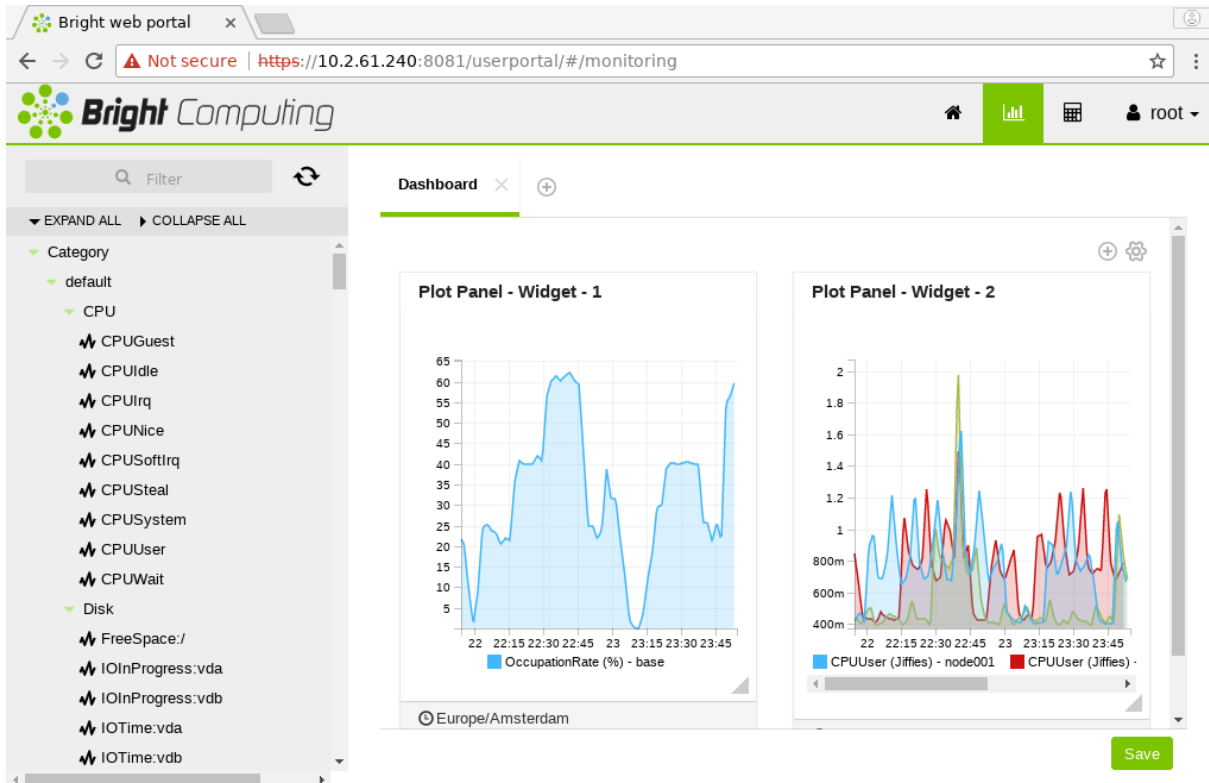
Bright web portal

Not secure | https://10.2.61.240:8081/userportal/#/monitoring

Bright Computing

root

Filter

EXPAND ALL COLLAPSE ALL

Category
default
CPU
CPUGuest
CPUIdle
CPUIrq
CPUNice
CPUSoftIrq
CPUSteal
CPUSystem
CPUUser
CPUWait
Disk
FreeSpace:/
IOInProgress:vda
IOInProgress:vdb
IOTime:vda
IOTime:vdb

Dashboard

Plot Panel - Widget - 1

65
60
55
50
45
40
35
30
25
20
15
10
5

22 22:15 22:30 22:45 23 23:15 23:30 23:45

OccupationRate (%) - base

Europe/Amsterdam

Plot Panel - Widget - 2

2
1.8
1.6
1.4
1.2
1
800m
600m
400m

22 22:15 22:30 22:45 23 23:15 23:30 23:45

CPUUser (Jiffies) - node001 CPUUser (Jiffies) -

Save